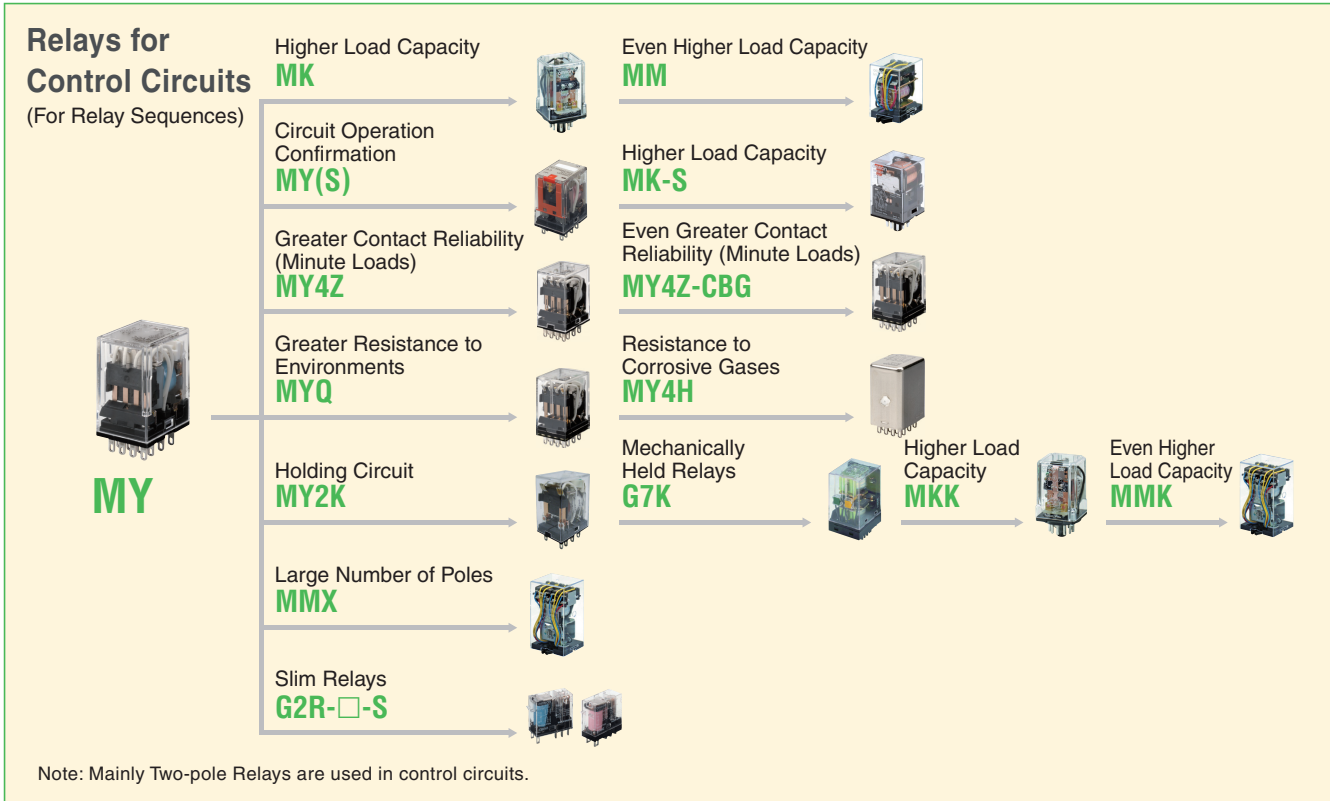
Relays for Control Circuits
(For Relay Sequences)

MY

Higher Load Capacity
MK

Even Higher Load Capacity
MM

Circuit Operation Confirmation
MY(S)

Higher Load Capacity
MK-S

Greater Contact Reliability (Minute Loads)
MY4Z

Even Greater Contact Reliability (Minute Loads)
MY4Z-CBG

Greater Resistance to Environments
MYQ

Resistance to Corrosive Gases
MY4H

Holding Circuit
MY2K

Mechanically Held Relays
G7K

Higher Load Capacity
MKK

Even Higher Load Capacity
MMK

Large Number of Poles
MMX

Slim Relays
G2R-□-S

Note: Mainly Two-pole Relays are used in control circuits.